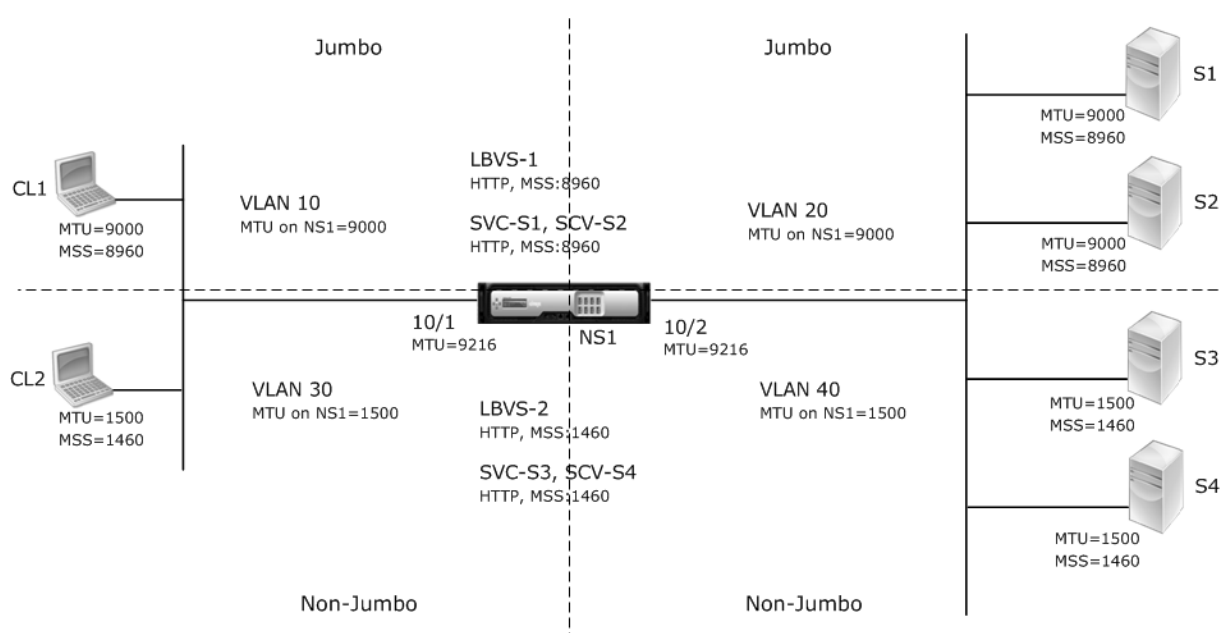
Jumbo

Jumbo

S1
MTU=9000
MSS=8960

CL1
MTU=9000
MSS=8960

VLAN 10
MTU on NS1=9000

LBVS-1
HTTP, MSS:8960

SVC-S1, SCV-S2
HTTP, MSS:8960

VLAN 20
MTU on NS1=9000

S2
MTU=9000
MSS=8960

10/1
MTU=9216

NS1

10/2
MTU=9216

CL2
MTU=1500
MSS=1460

VLAN 30
MTU on NS1=1500

LBVS-2
HTTP, MSS:1460

SVC-S3, SCV-S4
HTTP, MSS:1460

VLAN 40
MTU on NS1=1500

S3
MTU=1500
MSS=1460

S4
MTU=1500
MSS=1460

Non-Jumbo

Non-Jumbo